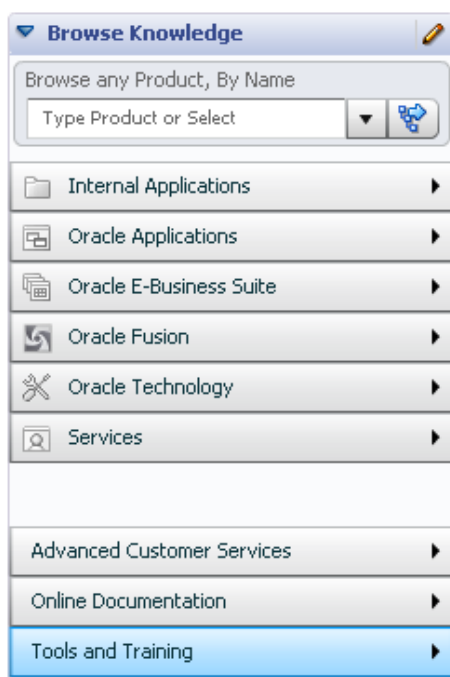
Browse Knowledge

Browse any Product, By Name

Type Product or Select

Internal Applications

Oracle Applications

Oracle E-Business Suite

Oracle Fusion

Oracle Technology

Services

Advanced Customer Services

Online Documentation

Tools and Training